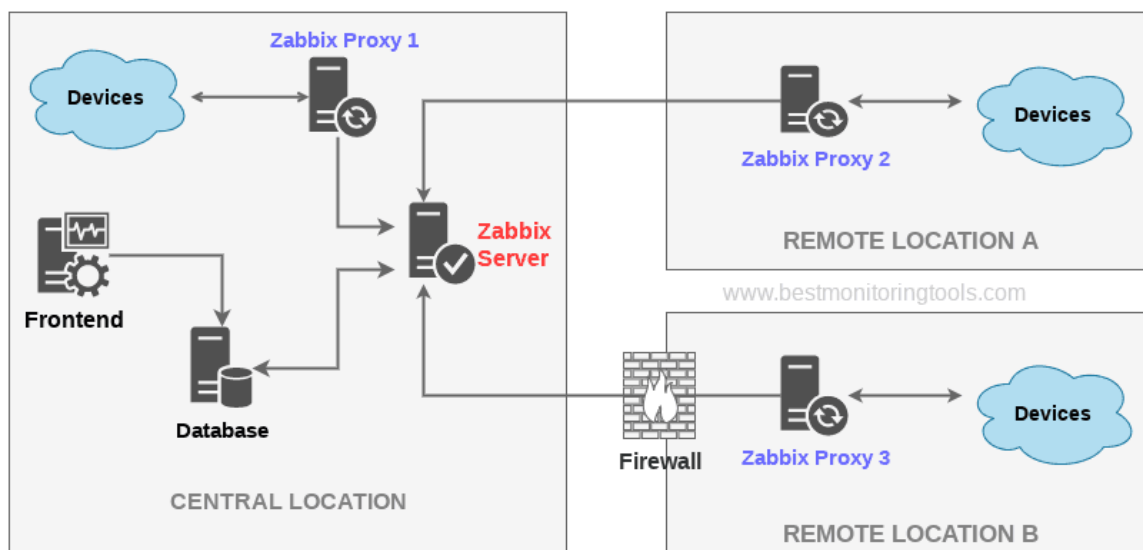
Zabbix Proxy 1

Devices

Zabbix Server

Frontend

Database

CENTRAL LOCATION

Zabbix Proxy 2

Devices

REMOTE LOCATION A

www.bestmonitoringtools.com

Firewall

Zabbix Proxy 3

Devices

REMOTE LOCATION B